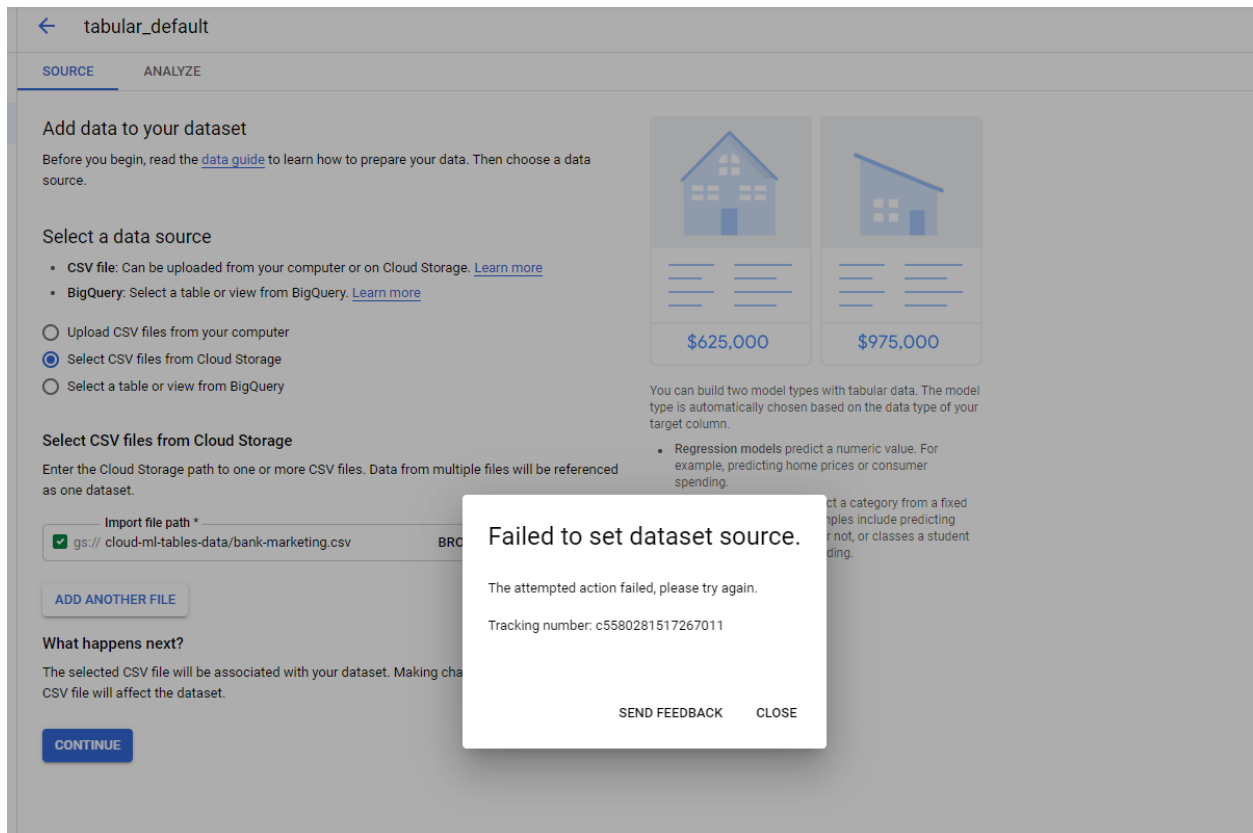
tabular_default

SOURCE ANALYZE

Add data to your dataset

Before you begin, read the data guide to learn how to prepare your data. Then choose a data source.

Select a data source

- CSV file: Can be uploaded from your computer or on Cloud Storage. Learn more
- BigQuery: Select a table or view from BigQuery. Learn more

Upload CSV files from your computer
Select CSV files from Cloud Storage
Select a table or view from BigQuery

Select CSV files from Cloud Storage

Enter the Cloud Storage path to one or more CSV files. Data from multiple files will be referenced as one dataset.

Import file path *
gs:// cloud-ml-tables-data/bank-marketing.csv BRO

ADD ANOTHER FILE

What happens next?

The selected CSV file will be associated with your dataset. Making cha
CSV file will affect the dataset.

CONTINUE

$625,000 $975,000

You can build two model types with tabular data. The model type is automatically chosen based on the data type of your target column.

- Regression models predict a numeric value. For example, predicting home prices or consumer spending.
- ct a category from a fixed nples include predicting r not, or classes a student ding.

Failed to set dataset source.

The attempted action failed, please try again.

Tracking number: c5580281517267011

SEND FEEDBACK CLOSE